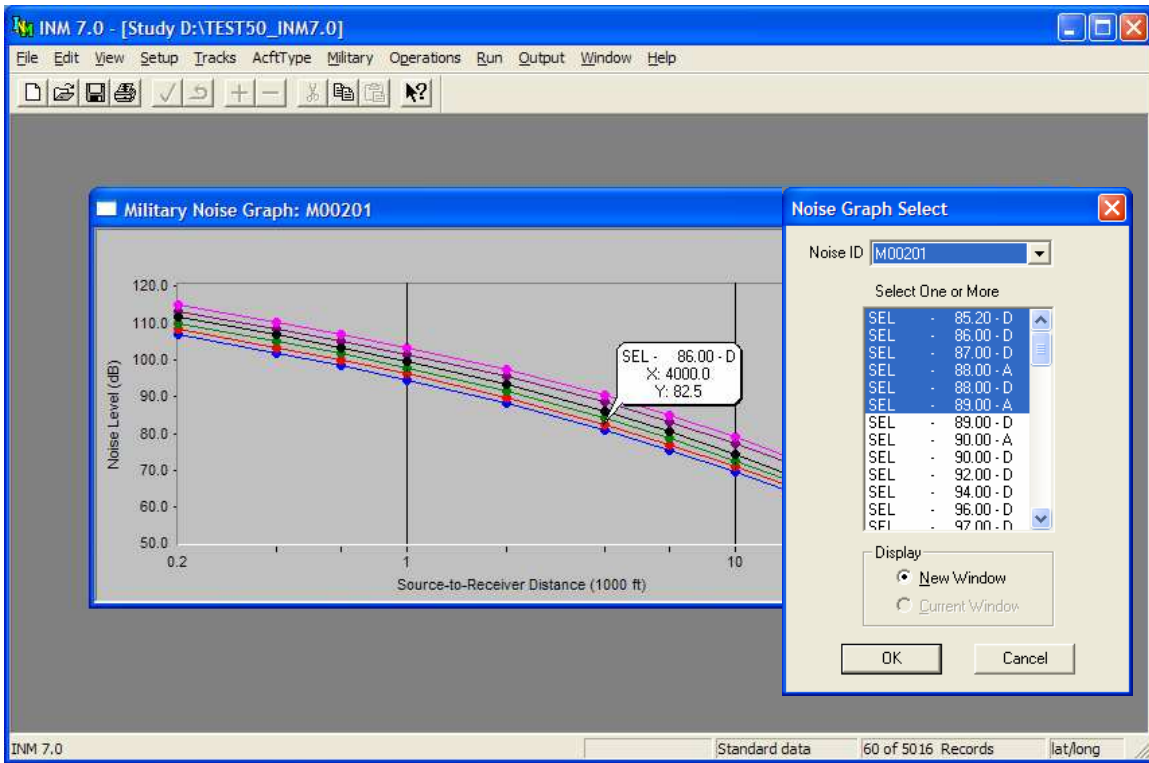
INM 7.0 - [Study D:\TEST50_INM7.0]

File Edit View Setup Tracks AcftType Military Operations Run Output Window Help

Military Noise Graph: M00201

120.0
110.0
100.0
90.0
80.0
70.0
60.0
50.0

Noise Level (dB)

0.2
1
10

Source-to-Receiver Distance (1000 ft)

SEL - 86.00 - D
X: 4000.0
Y: 82.5

Noise Graph Select

Noise ID M00201

Select One or More

SEL - 85.20 - D
SEL - 86.00 - D
SEL - 87.00 - D
SEL - 88.00 - A
SEL - 88.00 - D
SEL - 89.00 - A
SEL - 89.00 - D
SEL - 90.00 - A
SEL - 90.00 - D
SEL - 92.00 - D
SEL - 94.00 - D
SEL - 96.00 - D
SEL - 97.00 - D

Display
New Window
Current Window

OK
Cancel

INM 7.0
Standard data
60 of 5016 Records
lat/long